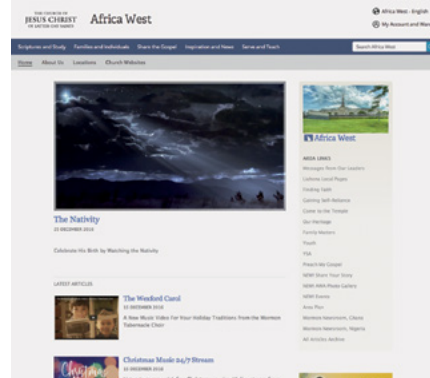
THE CHURCH OF JESUS CHRIST OF LATTER-DAY SAINTS Africa West

Africa West - English
My Account and Menu

Scriptures and Study Families and Individuals Share the Gospel Inspiration and News Serve and Teach
Search Africa West

Home About Us Locations Church Websites

The Nativity
22 DECEMBER 2014

Celebrate His Birth by Watching the Nativity

LATEST ARTICLES

The Wexford Carol
22 DECEMBER 2014
A New Music Video For Your Holiday Tradition from the Mormon Tabernacle Choir

Christmas Music 24/7 Stream
22 DECEMBER 2014
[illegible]

Africa West

AREA LINKS
Messages From Our Leaders
Liahona Local Pages
Finding Faith
Gaining Self-Reliance
Come to the Temple
Our Heritage
Family History
Youth
YSA
Preach My Gospel
NEW! Share Your Story
NEW! AWA Photo Gallery
NEW! Events
Area Plan
Mormon Newsroom, Ghana
Mormon Newsroom, Nigeria
All Articles Archive